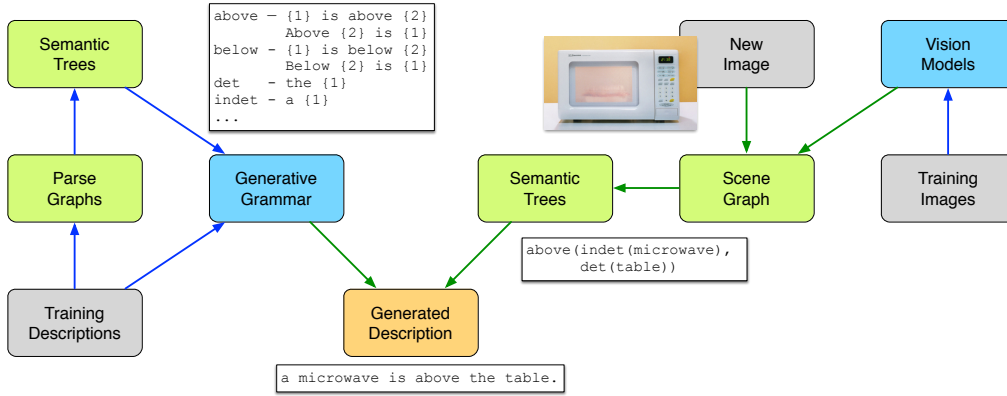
Semantic Trees

above — {1} is above {2}
Above {2} is {1}
below - {1} is below {2}
Below {2} is {1}
det - the {1}
indet - a {1}
...

New Image

Vision Models

Parse Graphs

Generative Grammar

Semantic Trees

Scene Graph

Training Images

above(indet(microwave), det(table))

Training Descriptions

Generated Description

a microwave is above the table.